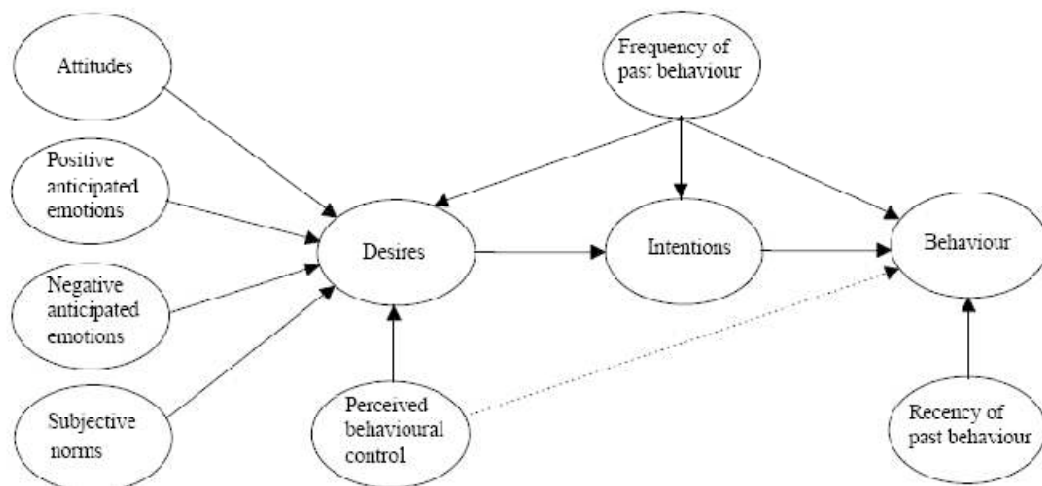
Attitudes

Positive anticipated emotions

Negative anticipated emotions

Subjective norms

Frequency of past behaviour

Desires

Intentions

Behaviour

Perceived behavioural control

Recency of past behaviour